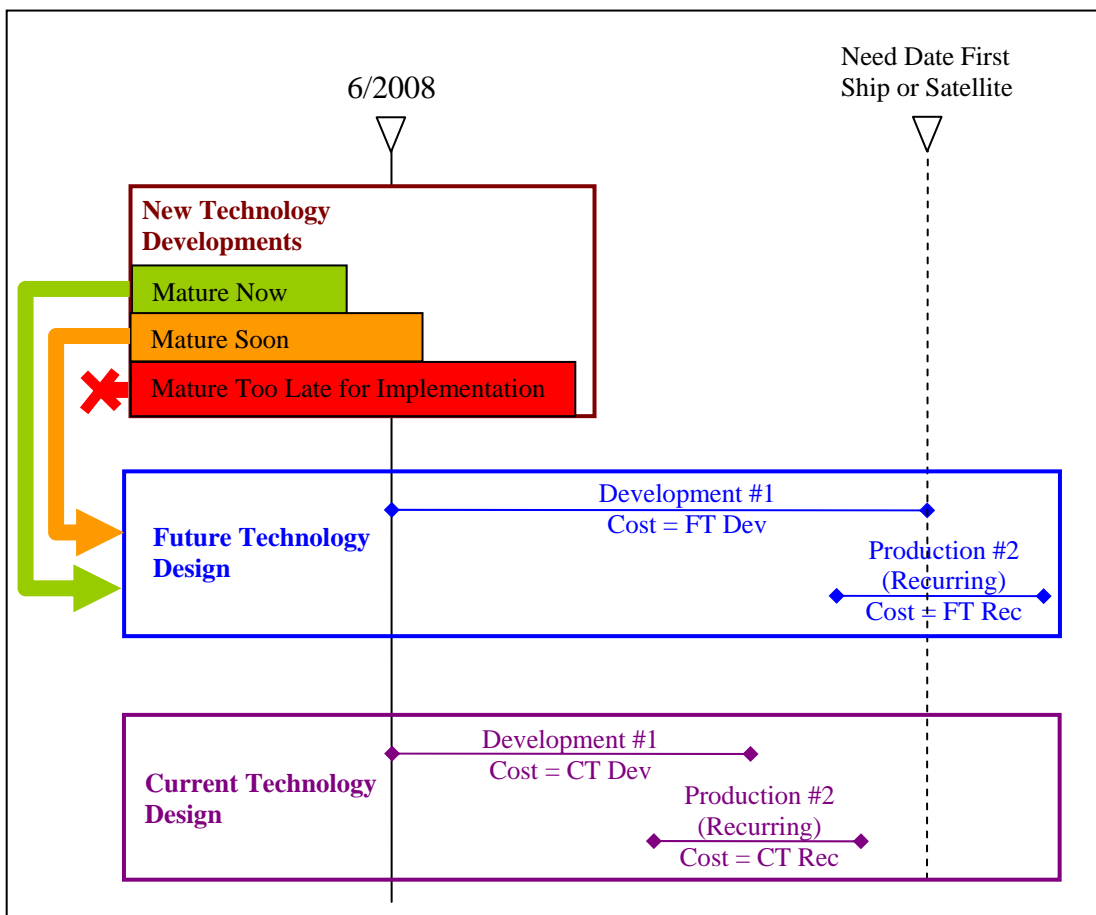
6/2008

Need Date First Ship or Satellite

New Technology Developments

Mature Now

Mature Soon

Mature Too Late for Implementation

Future Technology Design

Development #1
Cost = FT Dev

Production #2
(Recurring)
Cost = FT Rec

Current Technology Design

Development #1
Cost = CT Dev

Production #2
(Recurring)
Cost = CT Rec